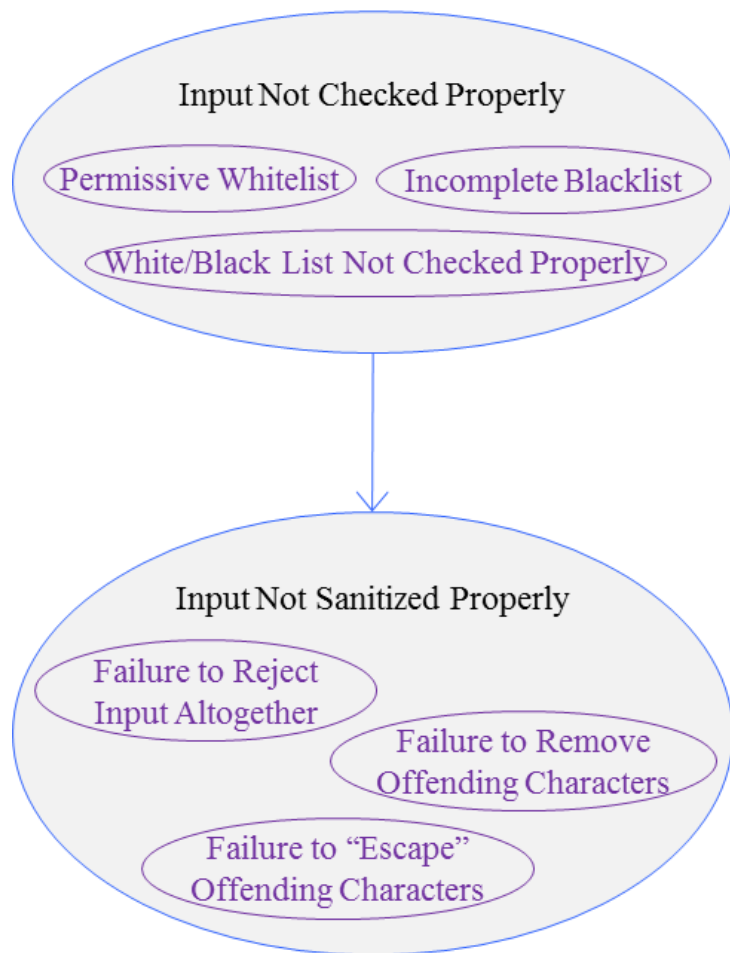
Input Not Checked Properly

Permissive Whitelist

Incomplete Blacklist

White/Black List Not Checked Properly

Input Not Sanitized Properly

Failure to Reject Input Altogether

Failure to Remove Offending Characters

Failure to "Escape" Offending Characters